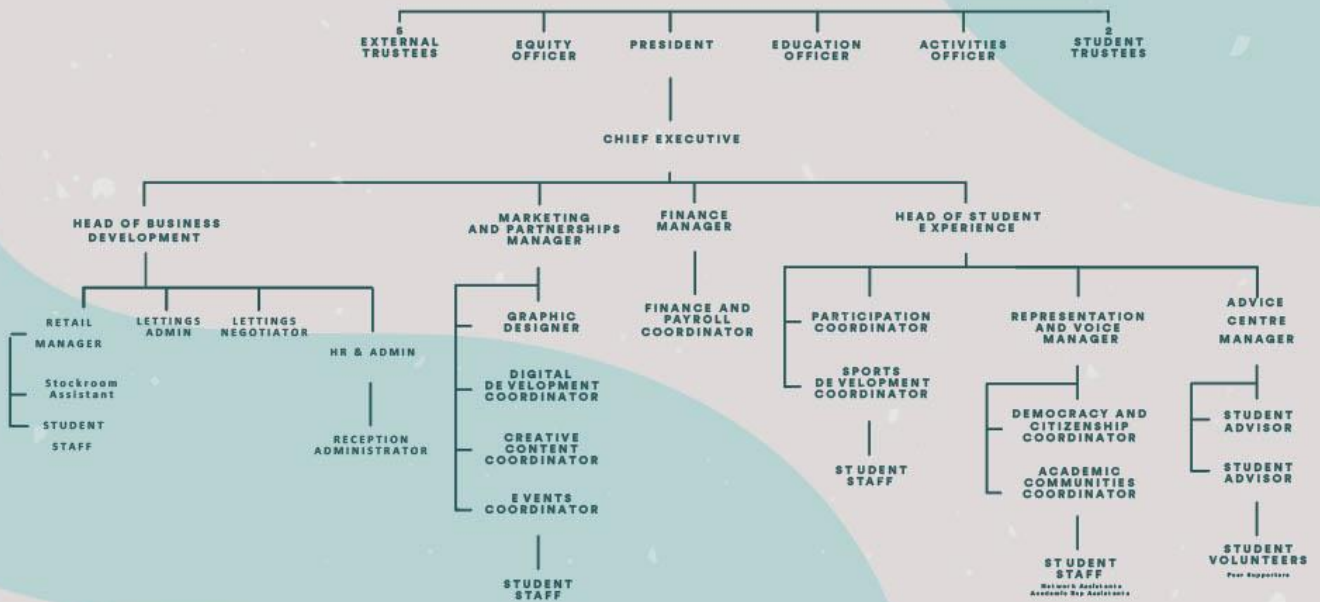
5 EXTERNAL TRUSTEES

EQUITY OFFICER

PRESIDENT

EDUCATION OFFICER

ACTIVITIES OFFICER

2 STUDENT TRUSTEES

CHIEF EXECUTIVE

HEAD OF BUSINESS DEVELOPMENT

MARKETING AND PARTNERSHIPS MANAGER

FINANCE MANAGER

HEAD OF STUDENT EXPERIENCE

RETAIL MANAGER

Stockroom Assistant

STUDENT STAFF

LETTINGS ADMIN

LETTINGS NEGOTIATOR

HR & ADMIN

RECEPTION ADMINISTRATOR

GRAPHIC DESIGNER

DIGITAL DEVELOPMENT COORDINATOR

CREATIVE CONTENT COORDINATOR

EVENTS COORDINATOR

STUDENT STAFF

FINANCE AND PAYROLL COORDINATOR

PARTICIPATION COORDINATOR

SPORTS DEVELOPMENT COORDINATOR

STUDENT STAFF

REPRESENTATION AND VOICE MANAGER

DEMOCRACY AND CITIZENSHIP COORDINATOR

ACADEMIC COMMUNITIES COORDINATOR

STUDENT STAFF
Network Assistants
Academic Rep Assistants

ADVICE CENTRE MANAGER

STUDENT ADVISOR

STUDENT ADVISOR

STUDENT VOLUNTEERS
Peer Supporters